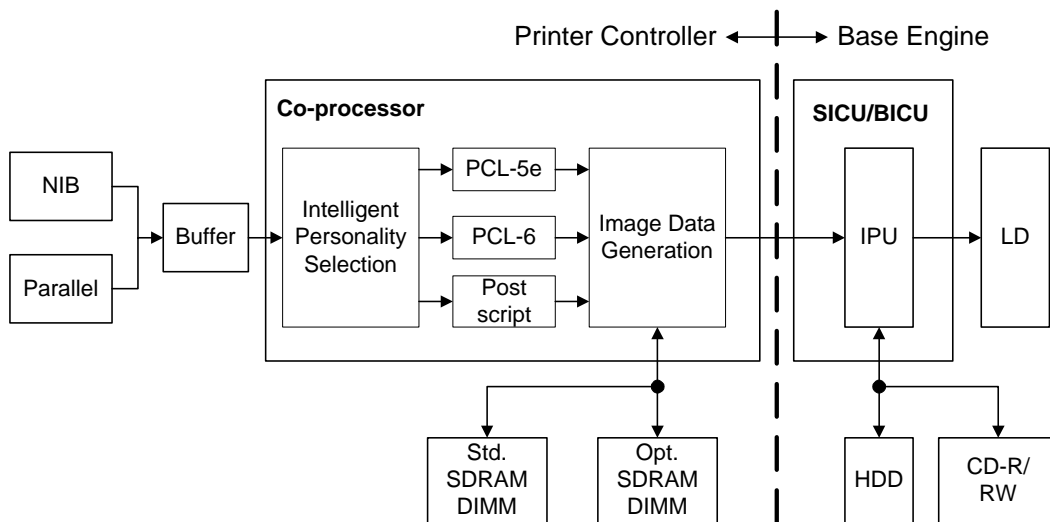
Printer Controller Base Engine

Co-processor

NIB

Parallel

Buffer

Intelligent Personality Selection

PCL-5e

PCL-6

Post script

Image Data Generation

Std. SDRAM DIMM

Opt. SDRAM DIMM

SICU/BICU

IPU

LD

HDD

CD-R/ RW